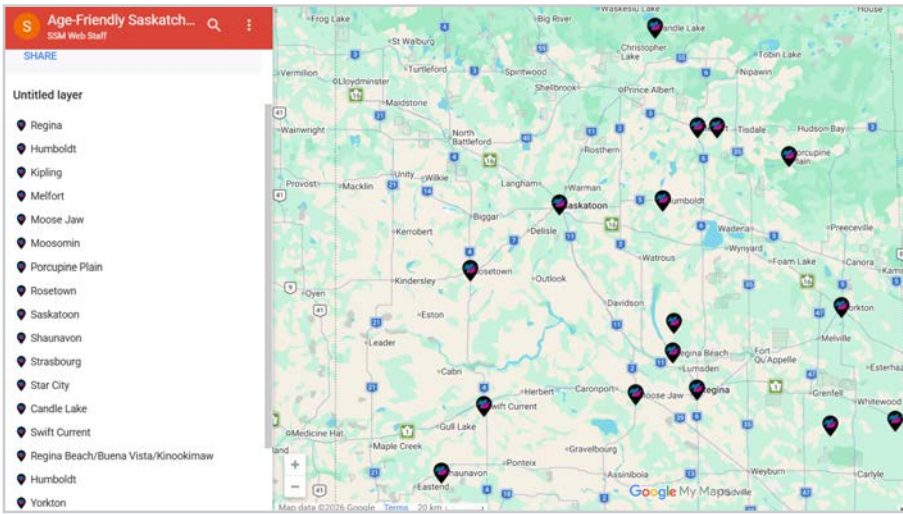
S Age-Friendly Saskatch...
SSM Web Staff
SHARE

Untitled layer

Regina
Humboldt
Kipling
Melfort
Moose Jaw
Moosomin
Porcupine Plain
Rosetown
Saskatoon
Shaunavon
Strasbourg
Star City
Candle Lake
Swift Current
Regina Beach/Buena Vista/Kinookimaw
Humboldt
Yorkton

Frog Lake
Big River
Waskesiu Lake
Candle Lake
St Walburg
Christopher Lake
Tobin Lake
Vermilion
Lloydminster
Turtleford
Spiritwood
Nipawin
Shellbrook
Prince Albert
Maidstone
Wainwright
North Battleford
Tisdale
Hudson Bay
Rosthern
Porcupine Plain
Provost
Macklin
Unity
Wilkie
Langham
Warman
Saskatoon
Humboldt
Biggar
Delisle
Wadena
Preeceville
Kerrobert
Wynyard
Rosetown
Watrous
Foam Lake
Canora
Kindersley
Outlook
Oyen
Davidson
Yorkton
Eston
Melville
Leader
Regina Beach
Fort Qu'Appelle
Lumsden
Cabri
Esterhazy
Herbert
Caronport
Swift Current
Moose Jaw
Regina
Grenfell
Whitewood
Medicine Hat
Gull Lake
Maple Creek
Gravelbourg
Ponteix
Shaunavon
Assiniboia
Weyburn
Carlyle
Eastend
Google My Maps
Map data ©2026 Google
Terms
20 km
+
−